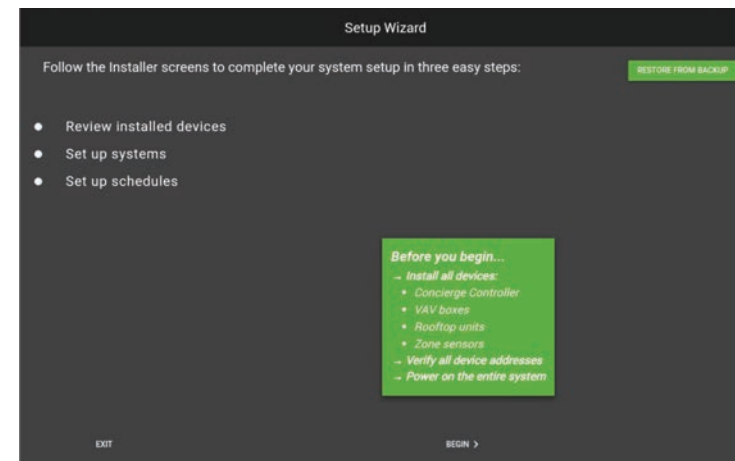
Setup Wizard

Follow the Installer screens to complete your system setup in three easy steps:

RESTORE FROM BACKUP

- Review installed devices
- Set up systems
- Set up schedules

Before you begin...
→ Install all devices:
- Concierge Controller
- VAV boxes
- Rooftop units
- Zone sensors
→ Verify all device addresses
→ Power on the entire system

EXIT

BEGIN >